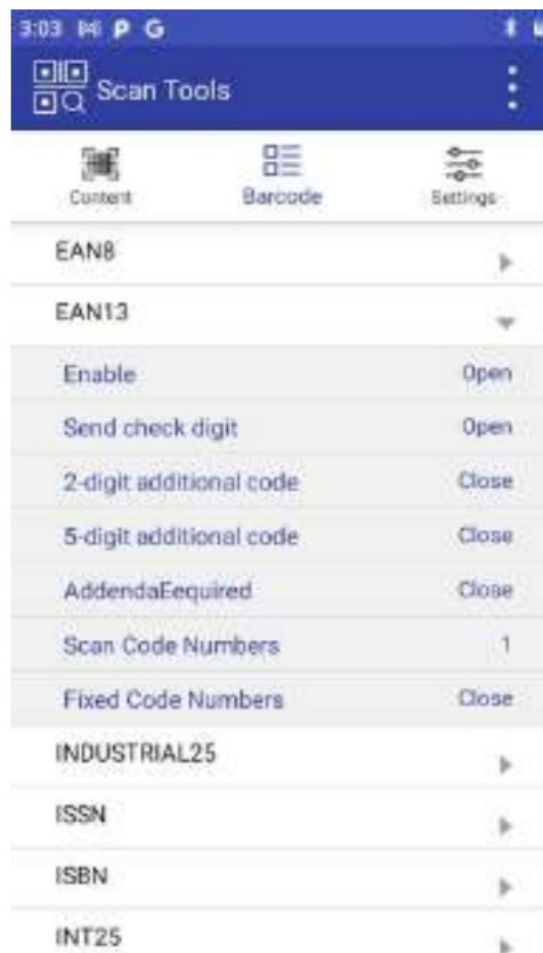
3:03 M P G

Scan Tools

Content
Barcode
Settings

EAN8

EAN13

Enable Open

Send check digit Open

2-digit additional code Close

5-digit additional code Close

AddendaEequired Close

Scan Code Numbers 1

Fixed Code Numbers Close

INDUSTRIAL25

ISSN

ISBN

INT25